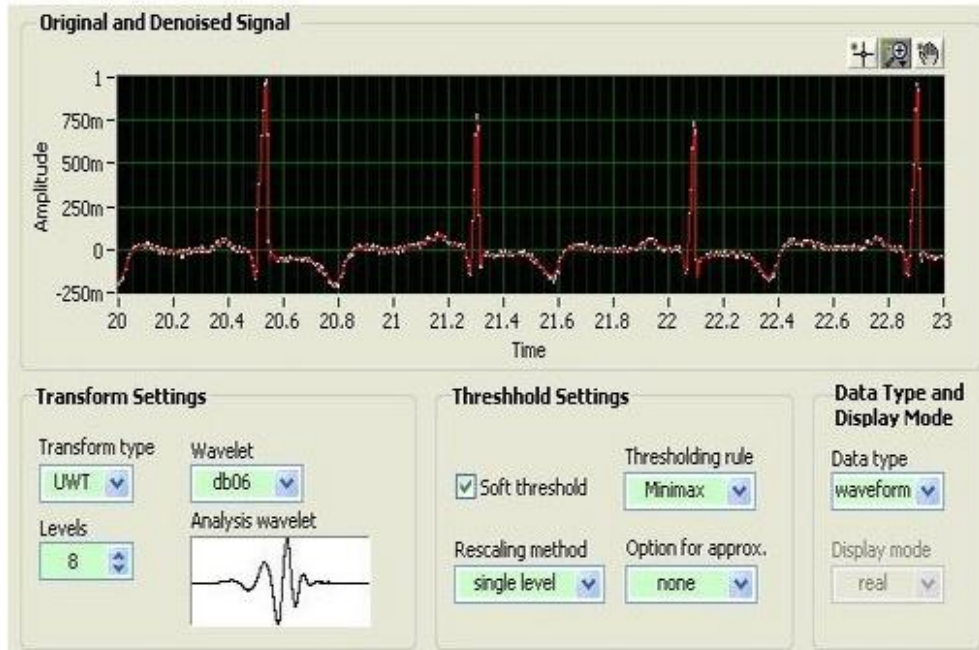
Original and Denoised Signal

1
750m
500m
250m
0
-250m
Amplitude

20 20.2 20.4 20.6 20.8 21 21.2 21.4 21.6 21.8 22 22.2 22.4 22.6 22.8 23
Time

Transform Settings
Transform type
UWT
Wavelet
db06
Levels
8
Analysis wavelet

Threshhold Settings
Soft threshold
Thresholding rule
Minimax
Rescaling method
single level
Option for approx.
none

Data Type and Display Mode
Data type
waveform
Display mode
real